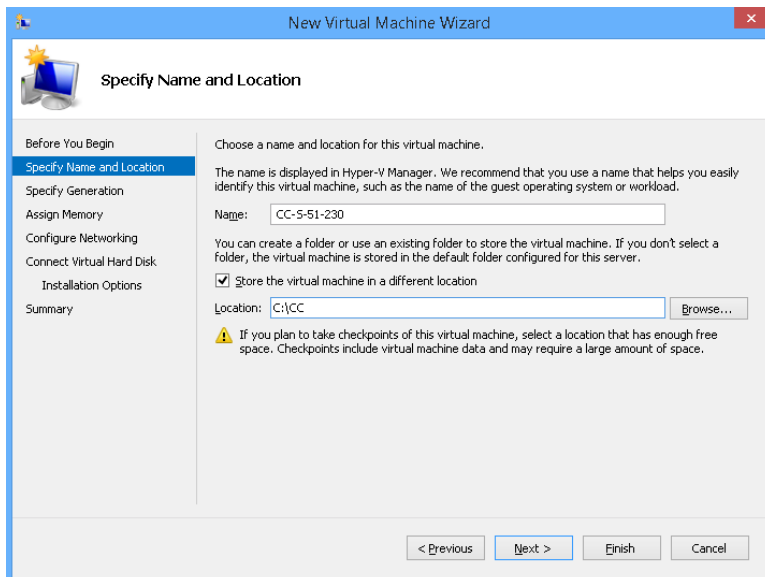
New Virtual Machine Wizard

Specify Name and Location

Before You Begin
Specify Name and Location
Specify Generation
Assign Memory
Configure Networking
Connect Virtual Hard Disk
Installation Options
Summary

Choose a name and location for this virtual machine.

The name is displayed in Hyper-V Manager. We recommend that you use a name that helps you easily identify this virtual machine, such as the name of the guest operating system or workload.

Name: CC-S-51-230

You can create a folder or use an existing folder to store the virtual machine. If you don't select a folder, the virtual machine is stored in the default folder configured for this server.

Store the virtual machine in a different location

Location: C:\CC Browse...

If you plan to take checkpoints of this virtual machine, select a location that has enough free space. Checkpoints include virtual machine data and may require a large amount of space.

< Previous Next > Finish Cancel